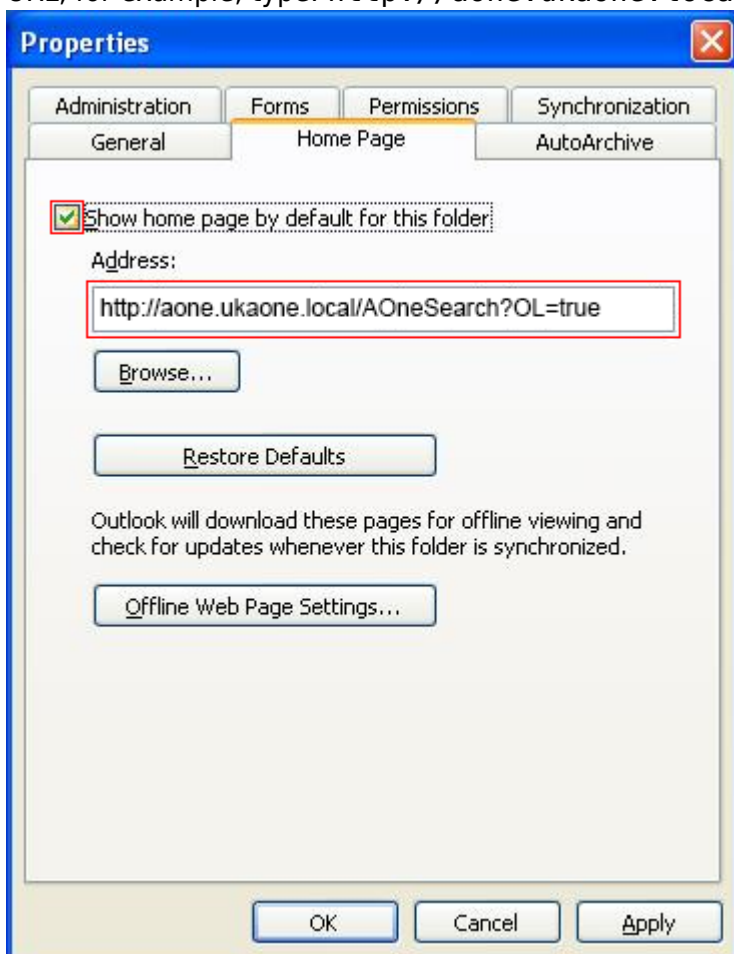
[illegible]

Properties

Administration | Forms | Permissions | Synchronization
General | Home Page | AutoArchive

Show home page by default for this folder

Address:

http://aone.ukaone.local/AOneSearch?OL=true

Browse...

Restore Defaults

Outlook will download these pages for offline viewing and check for updates whenever this folder is synchronized.

Offline Web Page Settings...

OK | Cancel | Apply